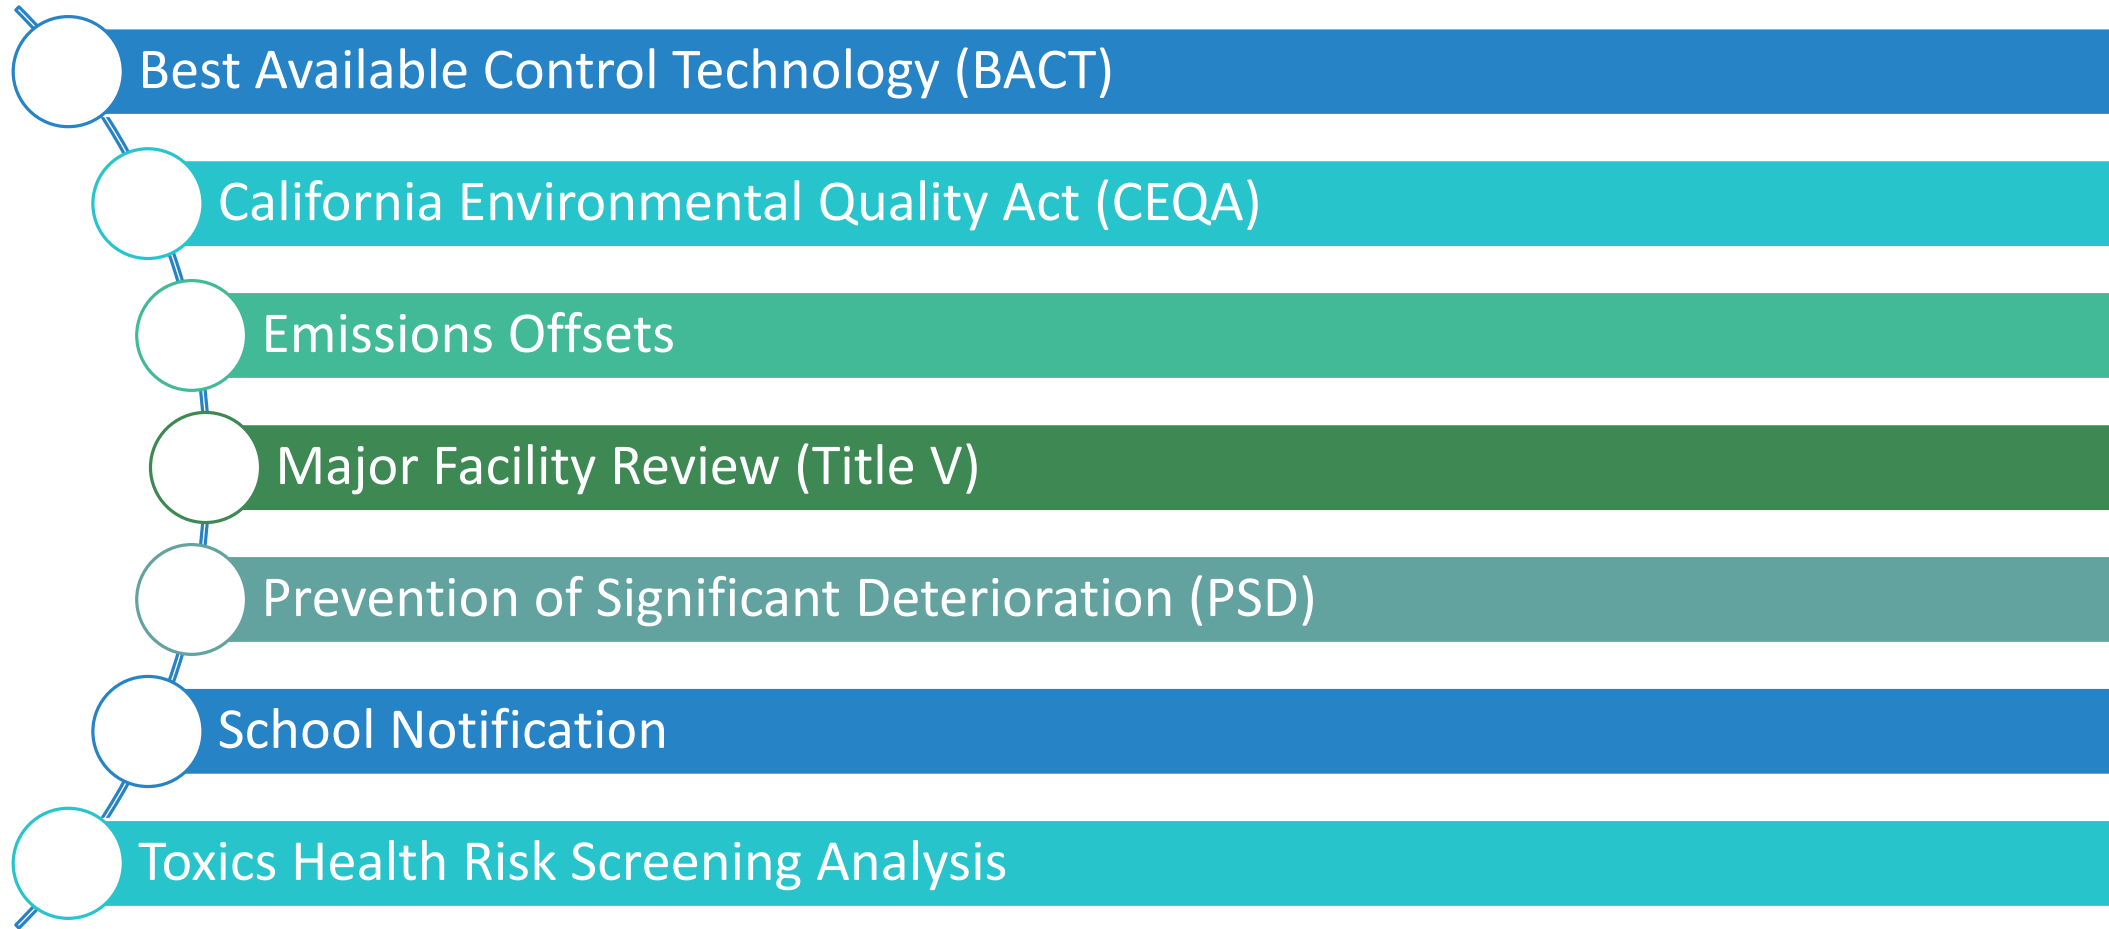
Best Available Control Technology (BACT)

California Environmental Quality Act (CEQA)

Emissions Offsets

Major Facility Review (Title V)

Prevention of Significant Deterioration (PSD)

School Notification

Toxics Health Risk Screening Analysis